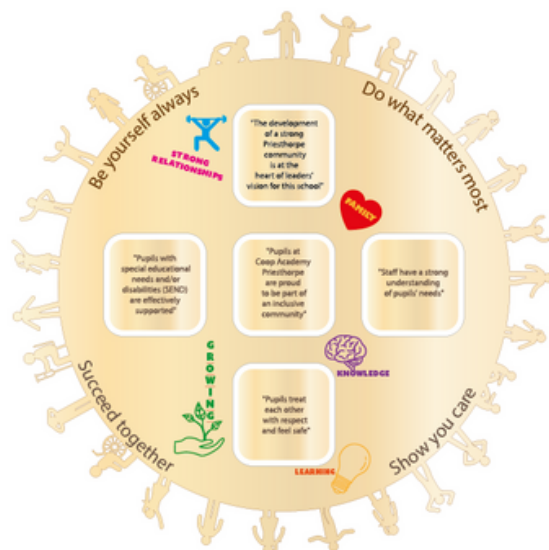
Be yourself always

Do what matters most

Succeed together

Show you care

STRONG RELATIONSHIPS

"The development of a strong Priesthorpe community is at the heart of leaders' vision for this school"

FAMILY

"Pupils with special educational needs and/or disabilities (SEND) are effectively supported"

"Pupils at Coop Academy Priesthorpe are proud to be part of an inclusive community"

"Staff have a strong understanding of pupils' needs"

GROWING

KNOWLEDGE

"Pupils treat each other with respect and feel safe"

LEARNING